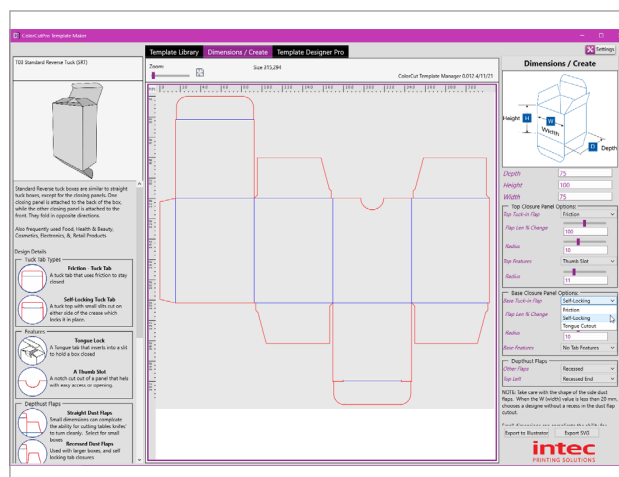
ColorCutPro Template Maker

Template Library | Dimensions / Create | Template Designer Pro

Settings

T03 Standard Reverse Tuck (SRT)

Zoom

Size 373,284

ColorCut Template Manager 0.012 4/11/21

Standard Reverse tuck boxes are similar to straight tuck boxes, except for the closing panels. One closing panel is attached to the back of the box, while the other closing panel is attached to the front. They fold in opposite directions.

Also frequently used Food, Health & Beauty, Cosmetics, Electronics, & Retail Products

Design Details

Tuck Tab Types

Friction - Tuck Tab
A tuck tab that uses friction to stay closed

Self-Locking Tuck Tab
A tuck top with small slits cut on either side of the crease which locks it in place.

Features

Tongue Lock
A Tongue tab that inserts into a slit to hold a box closed

A Thumb Slot
A notch cut out of a panel that helps with easy access or opening.

Dept/Dust Flaps

Straight Dust Flaps
Small dimensions can complicate the ability for cutting tables knifes to turn cleanly. Select for small boxes

Recessed Dust Flaps
Used with larger boxes, and self locking tab closures

Dimensions / Create

Height H W Width D Depth

Depth 75
Height 100
Width 75

Top Closure Panel Options
Top Tuck-in Flap Friction
Flap Len % Change 100
Radius 10
Top Features Thumb Slot
Radius 11

Base Closure Panel Options
Base Tuck-in Flap Self-Locking
Friction
Self-Locking
Tongue Cutout
Flap Len % Change
Radius 10
Base Features No Tab Features

Dept/Dust Flaps
Other Flaps Recessed
Top Left Recessed End

NOTE: Take care with the shape of the side dust flaps. When the W (width) value is less than 20 mm, choose a designe without a recess in the dust flap cutout.

Small dimensions can complicate the ability for

Export to Illustrator | Export SVG

intec
PRINTING SOLUTIONS